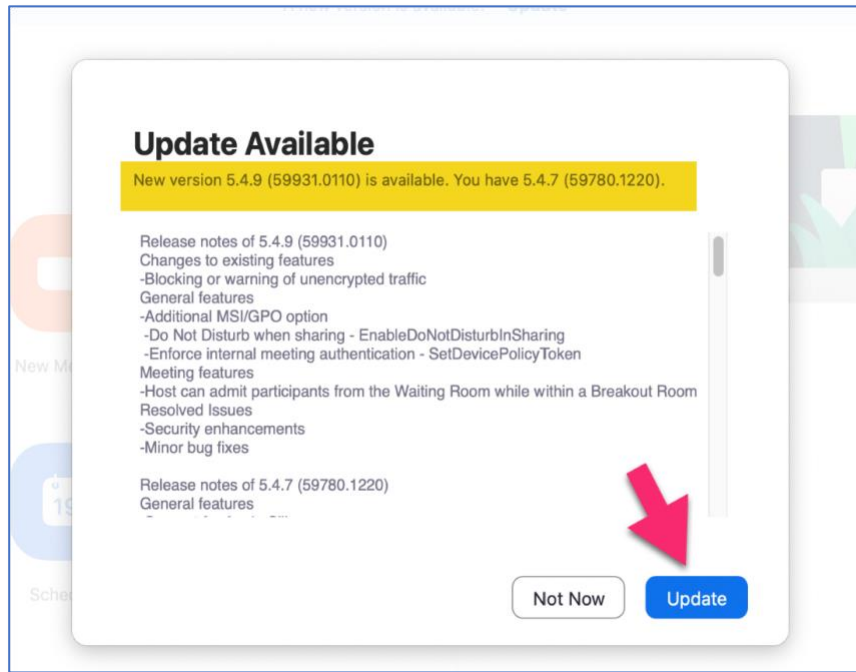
A new version is available! Update

Update Available

New version 5.4.9 (59931.0110) is available. You have 5.4.7 (59780.1220).

Release notes of 5.4.9 (59931.0110)
Changes to existing features
-Blocking or warning of unencrypted traffic
General features
-Additional MSI/GPO option
-Do Not Disturb when sharing - EnableDoNotDisturbInSharing
-Enforce internal meeting authentication - SetDevicePolicyToken
Meeting features
-Host can admit participants from the Waiting Room while within a Breakout Room
Resolved Issues
-Security enhancements
-Minor bug fixes

Release notes of 5.4.7 (59780.1220)
General features
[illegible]

New Me

19

Sche

Not Now

Update